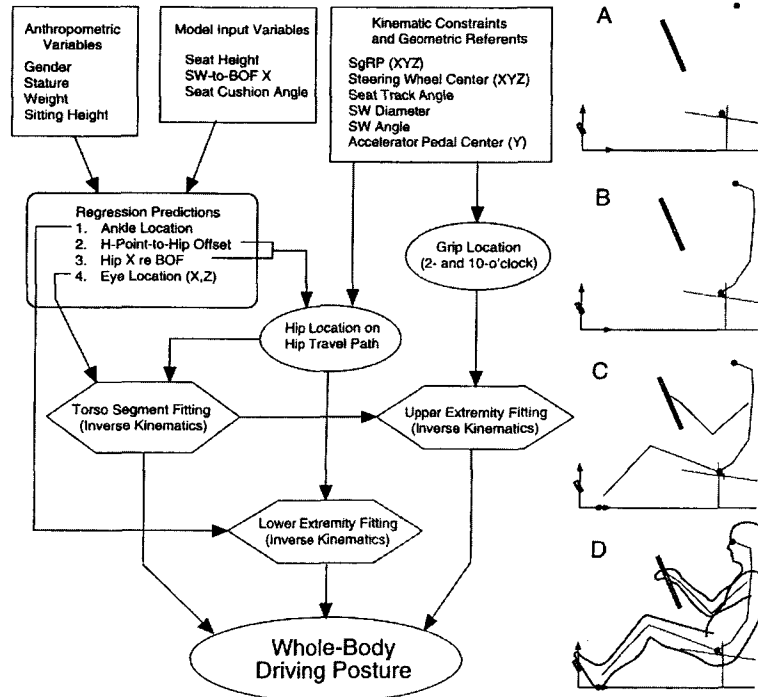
Anthropometric Variables
Gender
Stature
Weight
Sitting Height

Model Input Variables
Seat Height
SW-to-BOF X
Seat Cushion Angle

Kinematic Constraints and Geometric Referents
SgRP (XYZ)
Steering Wheel Center (XYZ)
Seat Track Angle
SW Diameter
SW Angle
Accelerator Pedal Center (Y)

Regression Predictions
1. Ankle Location
2. H-Point-to-Hip Offset
3. Hip X re BOF
4. Eye Location (X,Z)

Grip Location (2- and 10-o'clock)

Hip Location on Hip Travel Path

Torso Segment Fitting (Inverse Kinematics)

Upper Extremity Fitting (Inverse Kinematics)

Lower Extremity Fitting (Inverse Kinematics)

Whole-Body Driving Posture

A

B

C

D